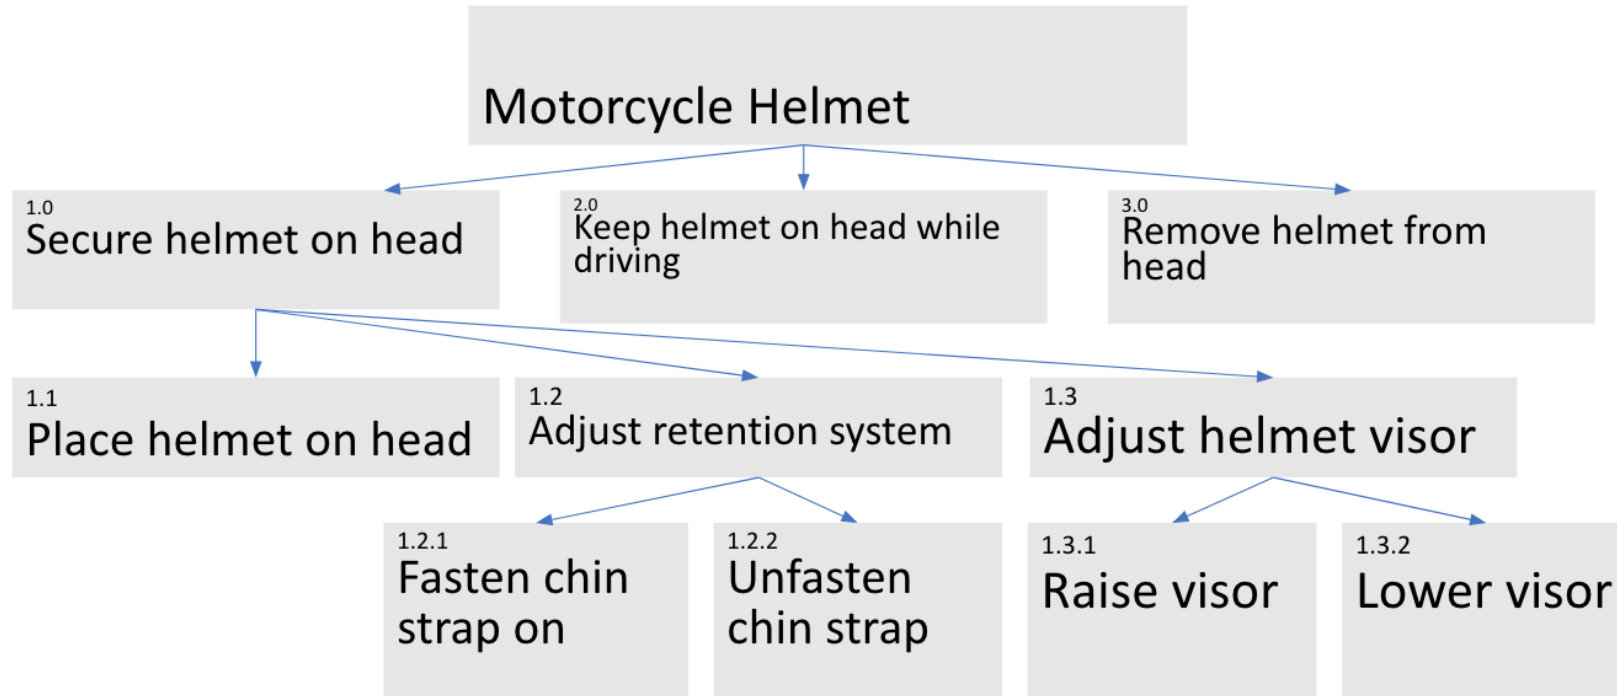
Motorcycle Helmet

1.0
Secure helmet on head

2.0
Keep helmet on head while driving

3.0
Remove helmet from head

1.1
Place helmet on head

1.2
Adjust retention system

1.3
Adjust helmet visor

1.2.1
Fasten chin strap on

1.2.2
Unfasten chin strap

1.3.1
Raise visor

1.3.2
Lower visor